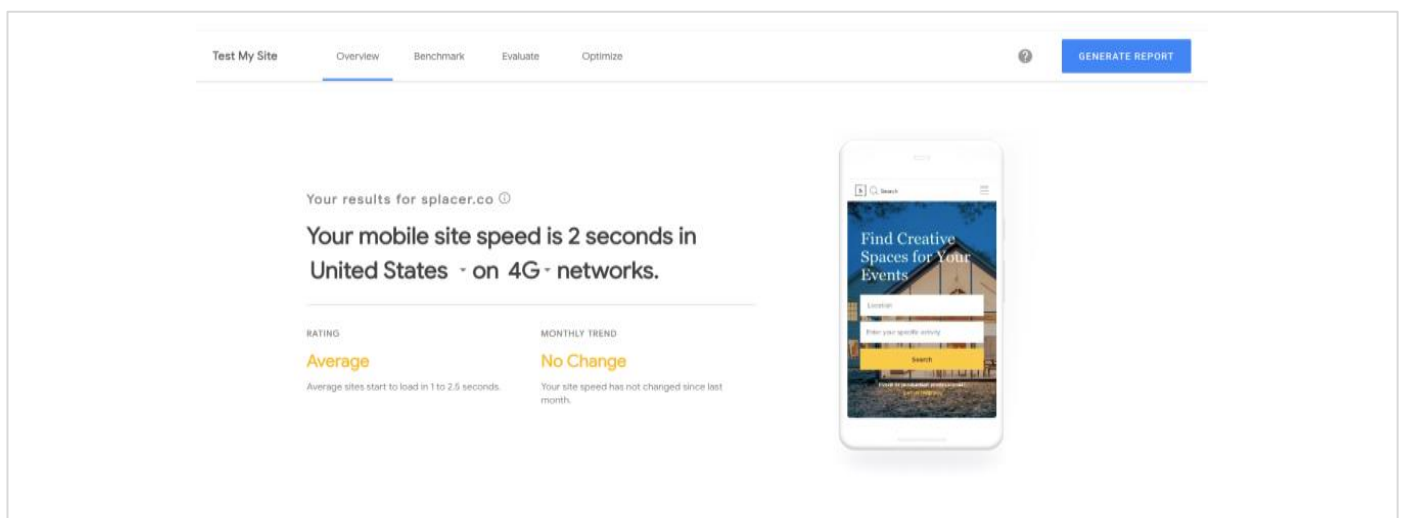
Test My Site   Overview   Benchmark   Evaluate   Optimize

GENERATE REPORT

Your results for splacer.co ⓘ

Your mobile site speed is 2 seconds in United States ▾ on 4G ▾ networks.

RATING

Average

Average sites start to load in 1 to 2.5 seconds.

MONTHLY TREND

No Change

Your site speed has not changed since last month.

S Search

Find Creative Spaces for Your Events

Location

Enter your specific activity

Search

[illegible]